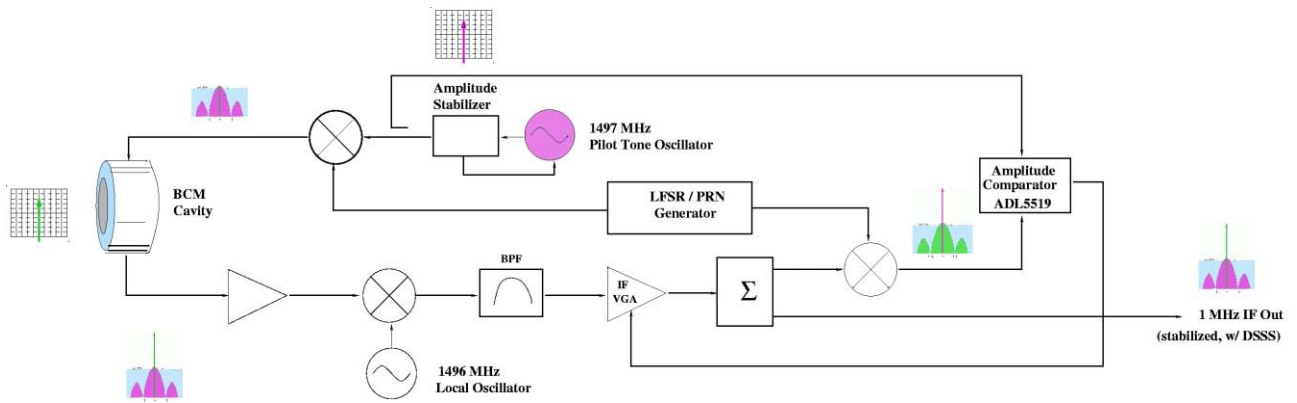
Amplitude Stabilizer

1497 MHz
Pilot Tone Oscillator

BCM
Cavity

LFSR / PRN
Generator

Amplitude
Comparator
ADL5519

BPF

IF
VGA

$\Sigma$

1 MHz IF Out
(stabilized, w/ DSSS)

1496 MHz
Local Oscillator